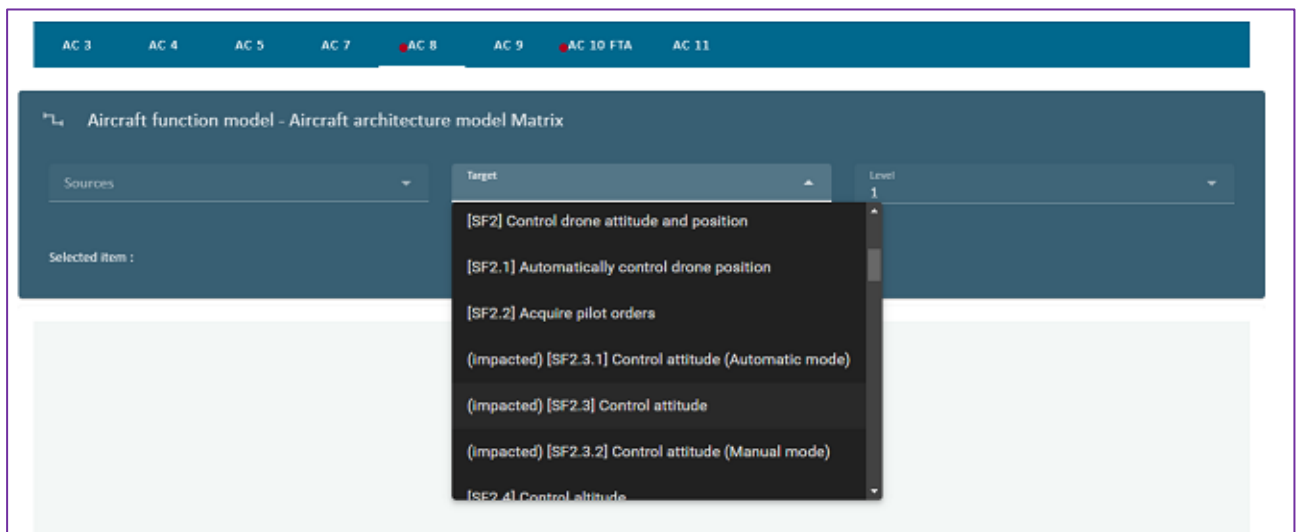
AC 3 AC 4 AC 5 AC 7 AC 8 AC 9 AC 10 FTA AC 11

Aircraft function model - Aircraft architecture model Matrix

Sources

Target

Level
1

Selected item :

[SF2] Control drone attitude and position

[SF2.1] Automatically control drone position

[SF2.2] Acquire pilot orders

(impacted) [SF2.3.1] Control attitude (Automatic mode)

(impacted) [SF2.3] Control attitude

(impacted) [SF2.3.2] Control attitude (Manual mode)

[SF2.4] Control altitude